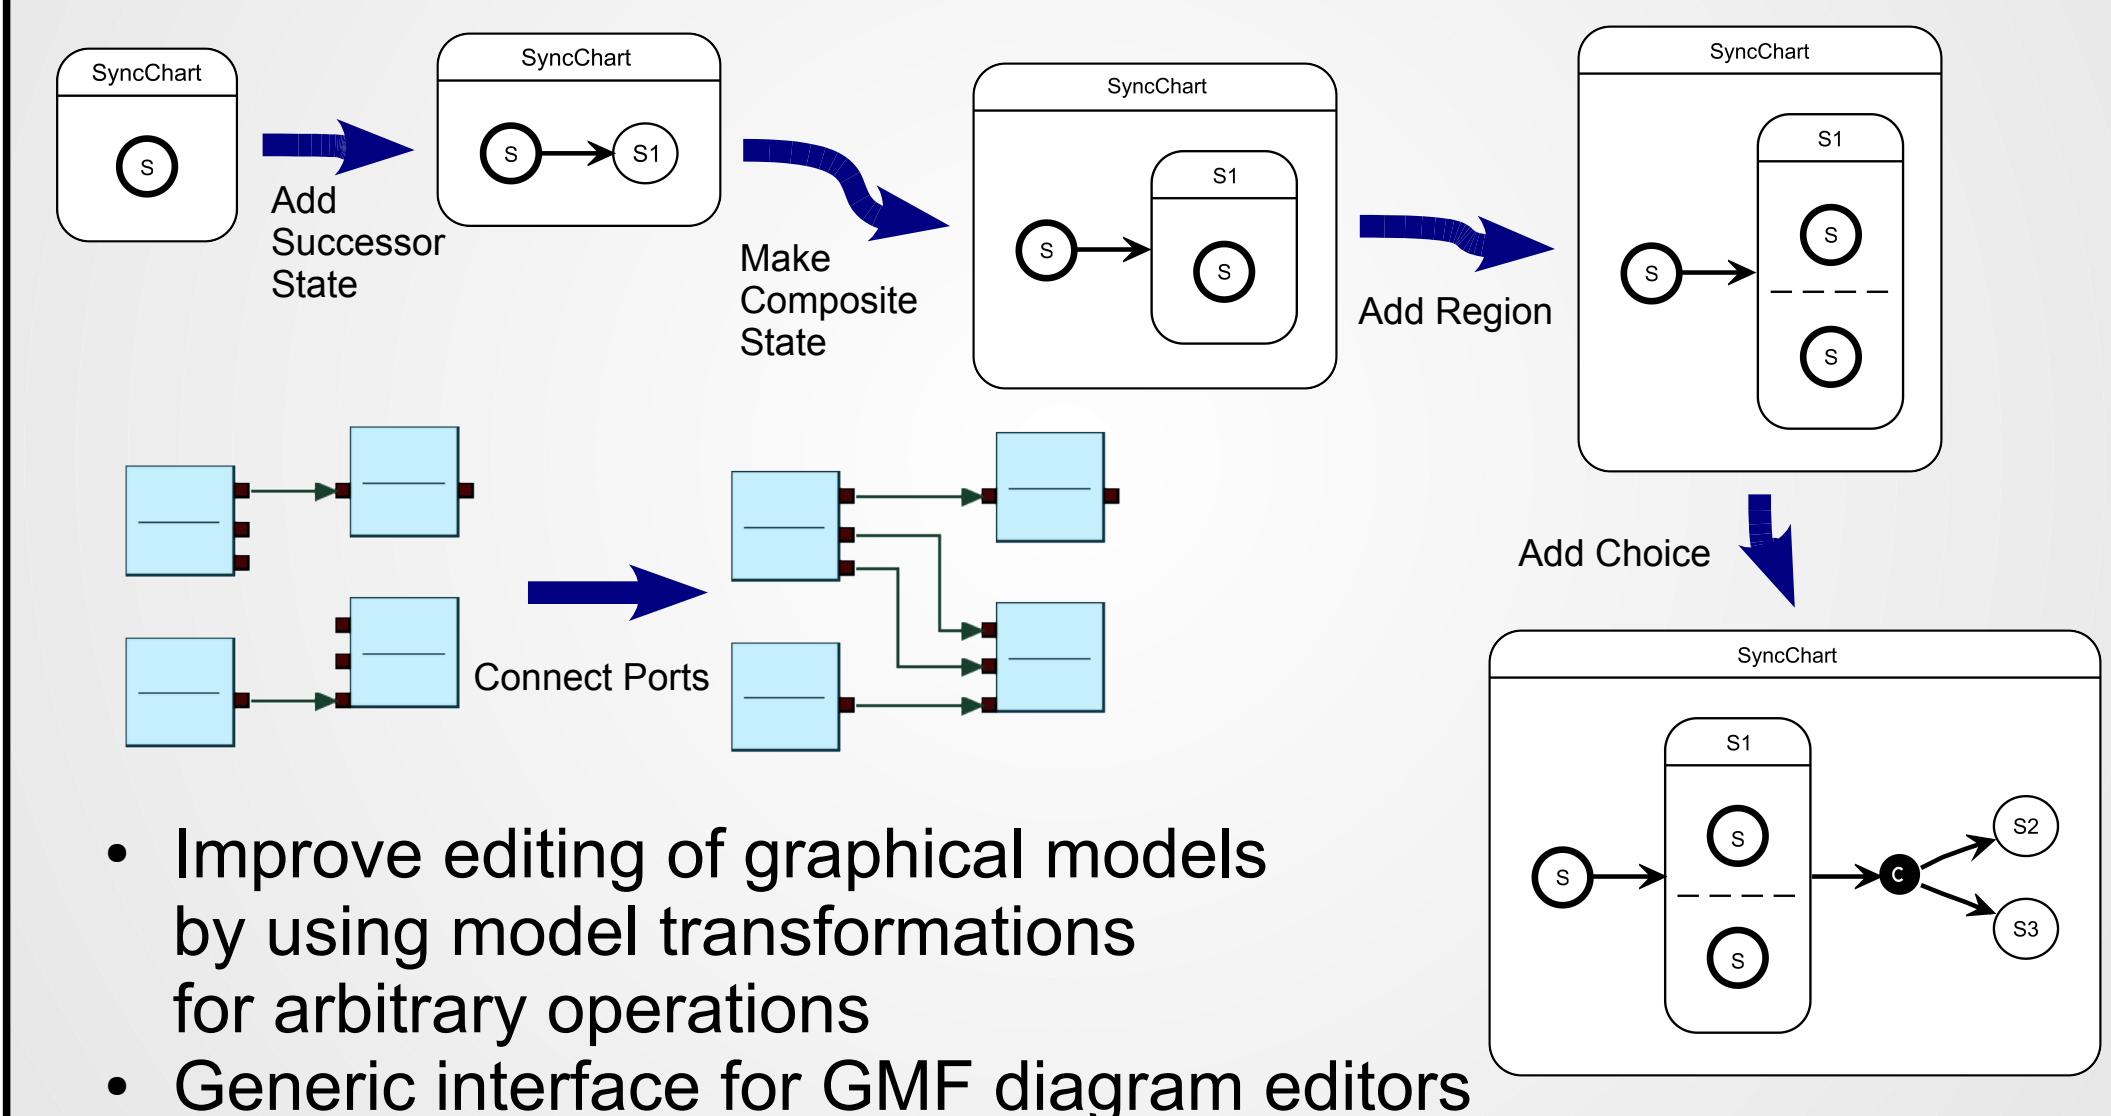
SyncChart

S

Add Successor State

SyncChart

S

S1

Make Composite State

SyncChart

S

S1

S

Add Region

SyncChart

S

S1

S

S

Add Choice

Connect Ports

SyncChart

S

S1

S

S

C

S2

S3

- Improve editing of graphical models by using model transformations for arbitrary operations
- Generic interface for GMF diagram editors